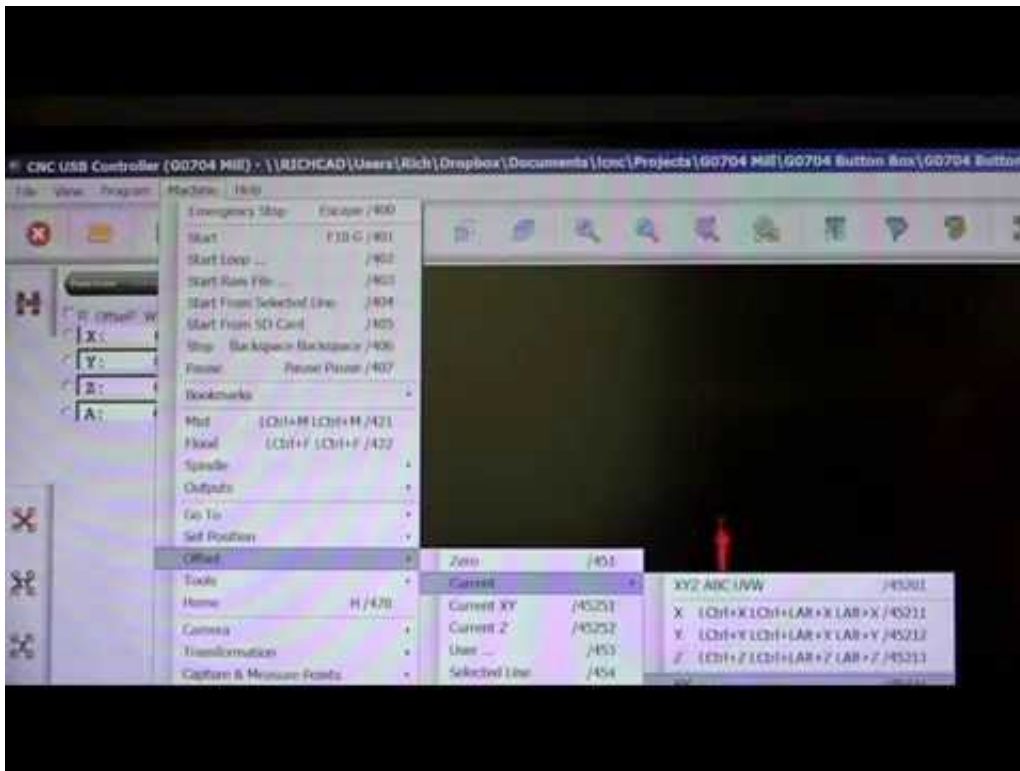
CNC USB Controller (G0704 Mill) - \\RICHCAD\Users\Rich\Dropbox\Documents\cnc\Projects\G0704 Mill\G0704 Button Box\G0704 Butto

File View Program Machine Help

Emergency Stop Escape /400
Start F10 G /401
Start Loop ... /402
Start Ram File ... /403
Start From Selected Line /404
Start From SD Card /405
Stop Backspace Backspace /406
Pause Pause Pause /407
Bookmarks
Mist LCtrl+M LCtrl+M /421
Flood LCtrl+F LCtrl+F /422
Spindle
Outputs
Go To
Set Position
Offset
Tools
Home H /470
Camera
Transformation
Capture & Measure Points

Zero /451
Current
Current XY /45251
Current Z /45252
User ... /453
Selected Line /454

XYZ ABC UVW /45201
X LCtrl+X LCtrl+LAlt+X LAlt+X /45211
Y LCtrl+Y LCtrl+LAlt+Y LAlt+Y /45212
Z LCtrl+Z LCtrl+LAlt+Z LAlt+Z /45213

X:
Y:
Z:
A: